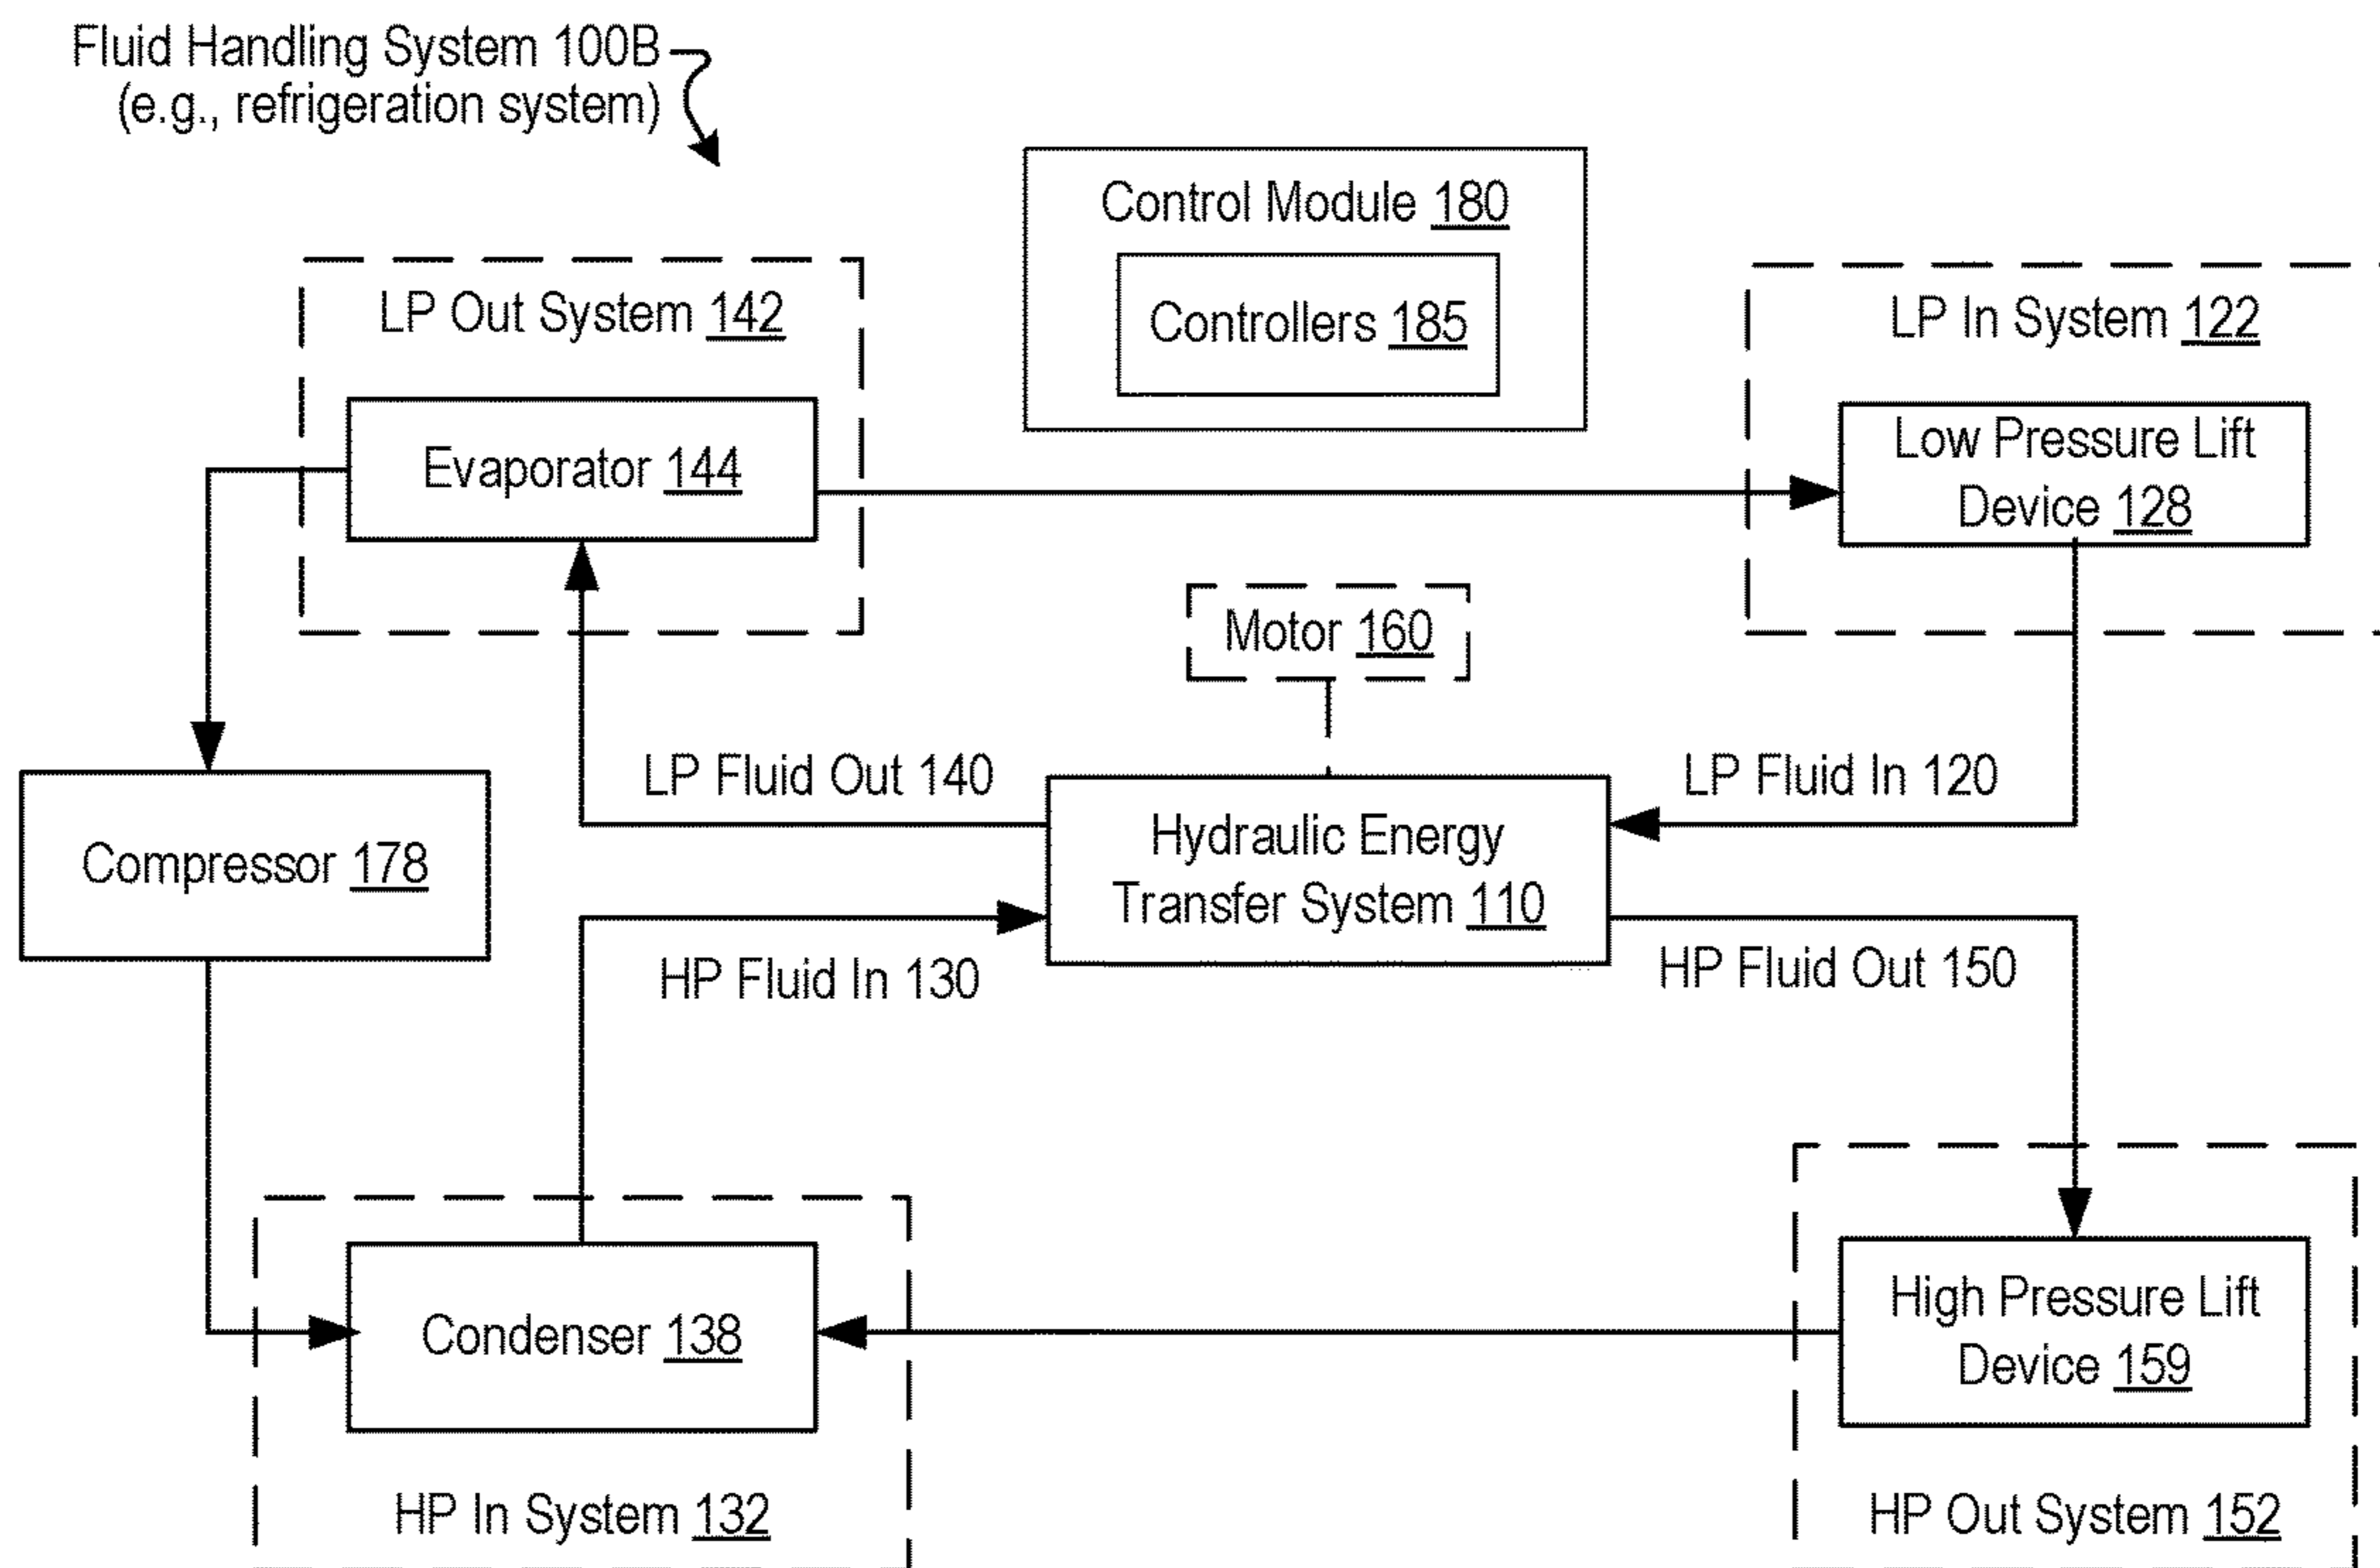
Fluid Handling System 100B (e.g., refrigeration system)

Control Module 180

Controllers 185

LP Out System 142

Evaporator 144

LP In System 122

Low Pressure Lift Device 128

Motor 160

LP Fluid Out 140

LP Fluid In 120

Compressor 178

Hydraulic Energy Transfer System 110

HP Fluid In 130

HP Fluid Out 150

Condenser 138

High Pressure Lift Device 159

HP In System 132

HP Out System 152